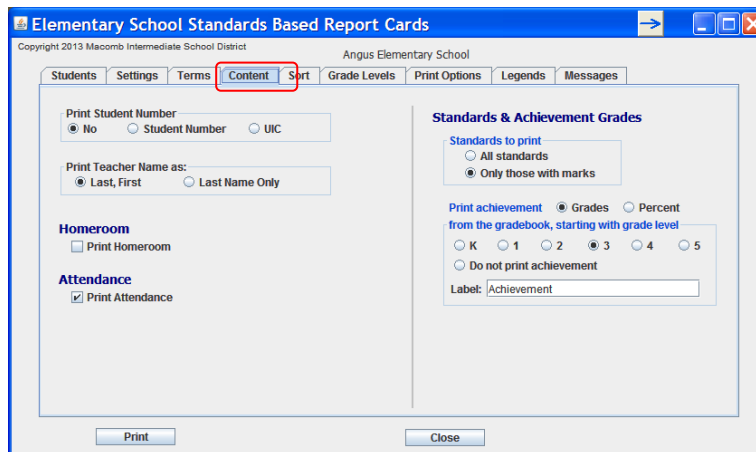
Elementary School Standards Based Report Cards

Copyright 2013 Macomb Intermediate School District

Angus Elementary School

Students | Settings | Terms | Content | Sort | Grade Levels | Print Options | Legends | Messages

Print Student Number
No   Student Number   UIC

Print Teacher Name as:
Last, First   Last Name Only

Homeroom
Print Homeroom

Attendance
Print Attendance

Standards & Achievement Grades

Standards to print
All standards
Only those with marks

Print achievement   Grades   Percent
from the gradebook, starting with grade level
K   1   2   3   4   5
Do not print achievement
Label: Achievement

Print

Close